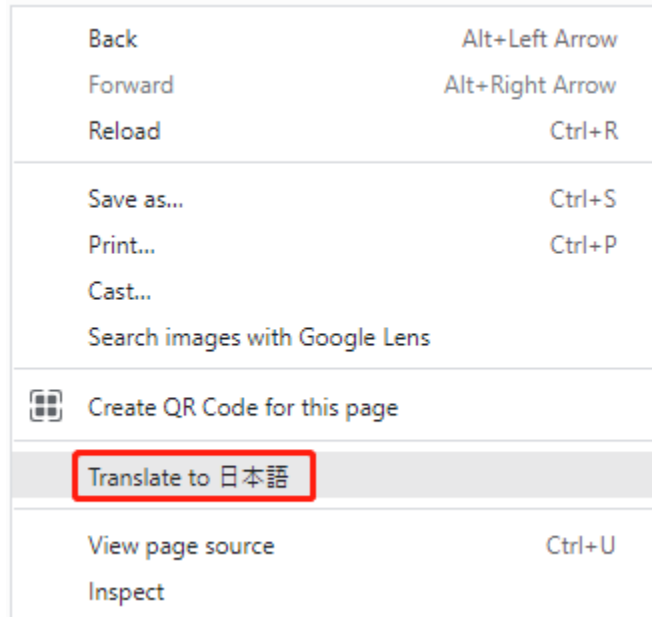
Back Alt+Left Arrow
Forward Alt+Right Arrow
Reload Ctrl+R

Save as... Ctrl+S
Print... Ctrl+P
Cast...
Search images with Google Lens

Create QR Code for this page

Translate to 日本語

View page source Ctrl+U
Inspect